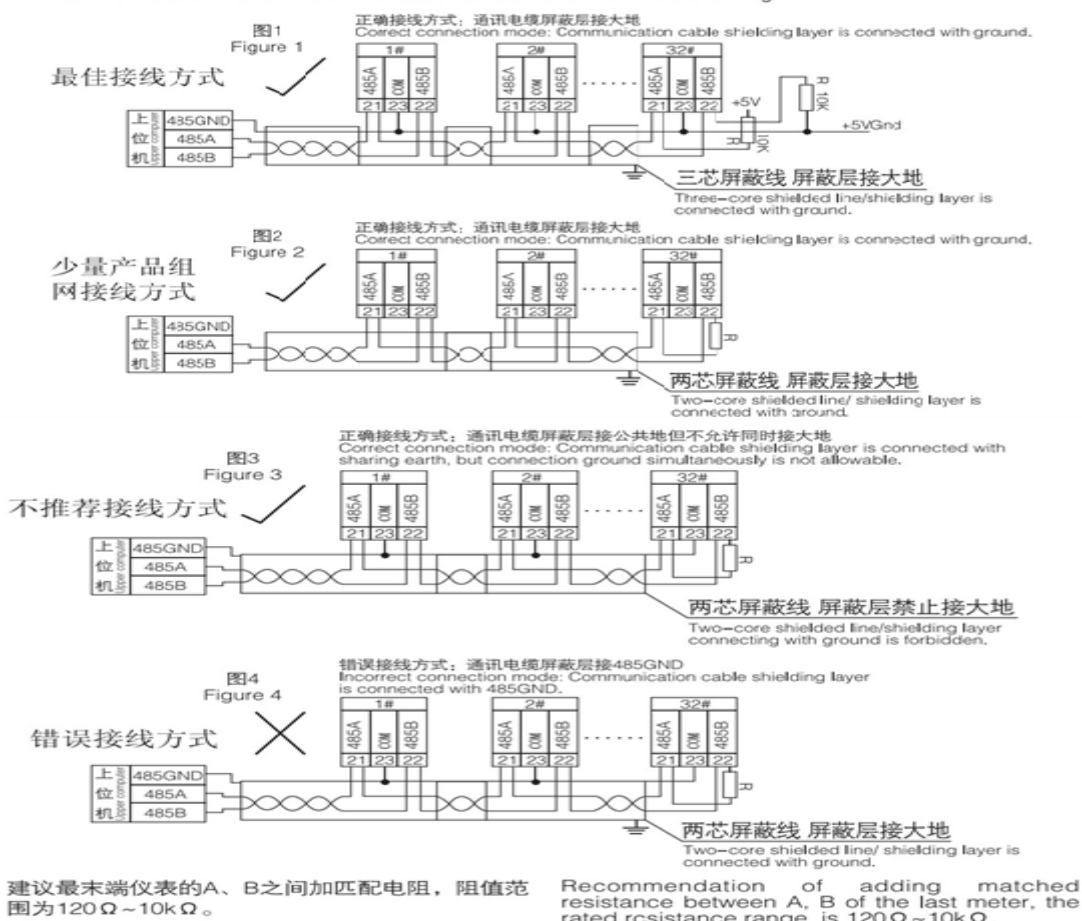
图1
Figure 1
正确接线方式：通讯电缆屏蔽层接大地
Corect connection mode: Communication cable shielding layer is connected with ground.

最佳接线方式

1#
485A COM 485B
21 23 22
2#
485A COM 485B
21 23 22
32#
485A COM 485B
21 23 22
R 10K
+5V
R 10K
+5VGnd

上位机 Upper computer
485GND
485A
485B

三芯屏蔽线 屏蔽层接大地
Three-core shielded line/shielding layer is connected with ground.

图2
Figure 2
正确接线方式：通讯电缆屏蔽层接大地
Corect connection mode: Communication cable shielding layer is connected with ground.

少量产品组网接线方式

1#
485A COM 485B
21 23 22
2#
485A COM 485B
21 23 22
32#
485A COM 485B
21 23 22
R

上位机 Upper computer
485GND
485A
485B

两芯屏蔽线 屏蔽层接大地
Two-core shielded line/ shielding layer is connected with ground.

图3
Figure 3
正确接线方式：通讯电缆屏蔽层接公共地但不允许同时接大地
Correct connection mode: Communication cable shielding layer is connected with sharing earth, but connection ground simultaneously is not allowable.

不推荐接线方式

1#
485A COM 485B
21 23 22
2#
485A COM 485B
21 23 22
32#
485A COM 485B
21 23 22
R

上位机 Upper computer
485GND
485A
485B

两芯屏蔽线 屏蔽层禁止接大地
Two-core shielded line/shielding layer connecting with ground is forbidden.

图4
Figure 4
错误接线方式：通讯电缆屏蔽层接485GND
Incorrect connection mode: Communication cable shielding layer is connected with 485GND.

错误接线方式

1#
485A COM 485B
21 23 22
2#
485A COM 485B
21 23 22
32#
485A COM 485B
21 23 22
R

上位机 Upper computer
485GND
485A
485B

两芯屏蔽线 屏蔽层接大地
Two-core shielded line/ shielding layer is connected with ground.

建议最末端仪表的A、B之间加匹配电阻，阻值范围为120Ω~10kΩ。

Recommendation of adding matched resistance between A, B of the last meter, the rated rcsistance range is 120Ω~10kΩ.